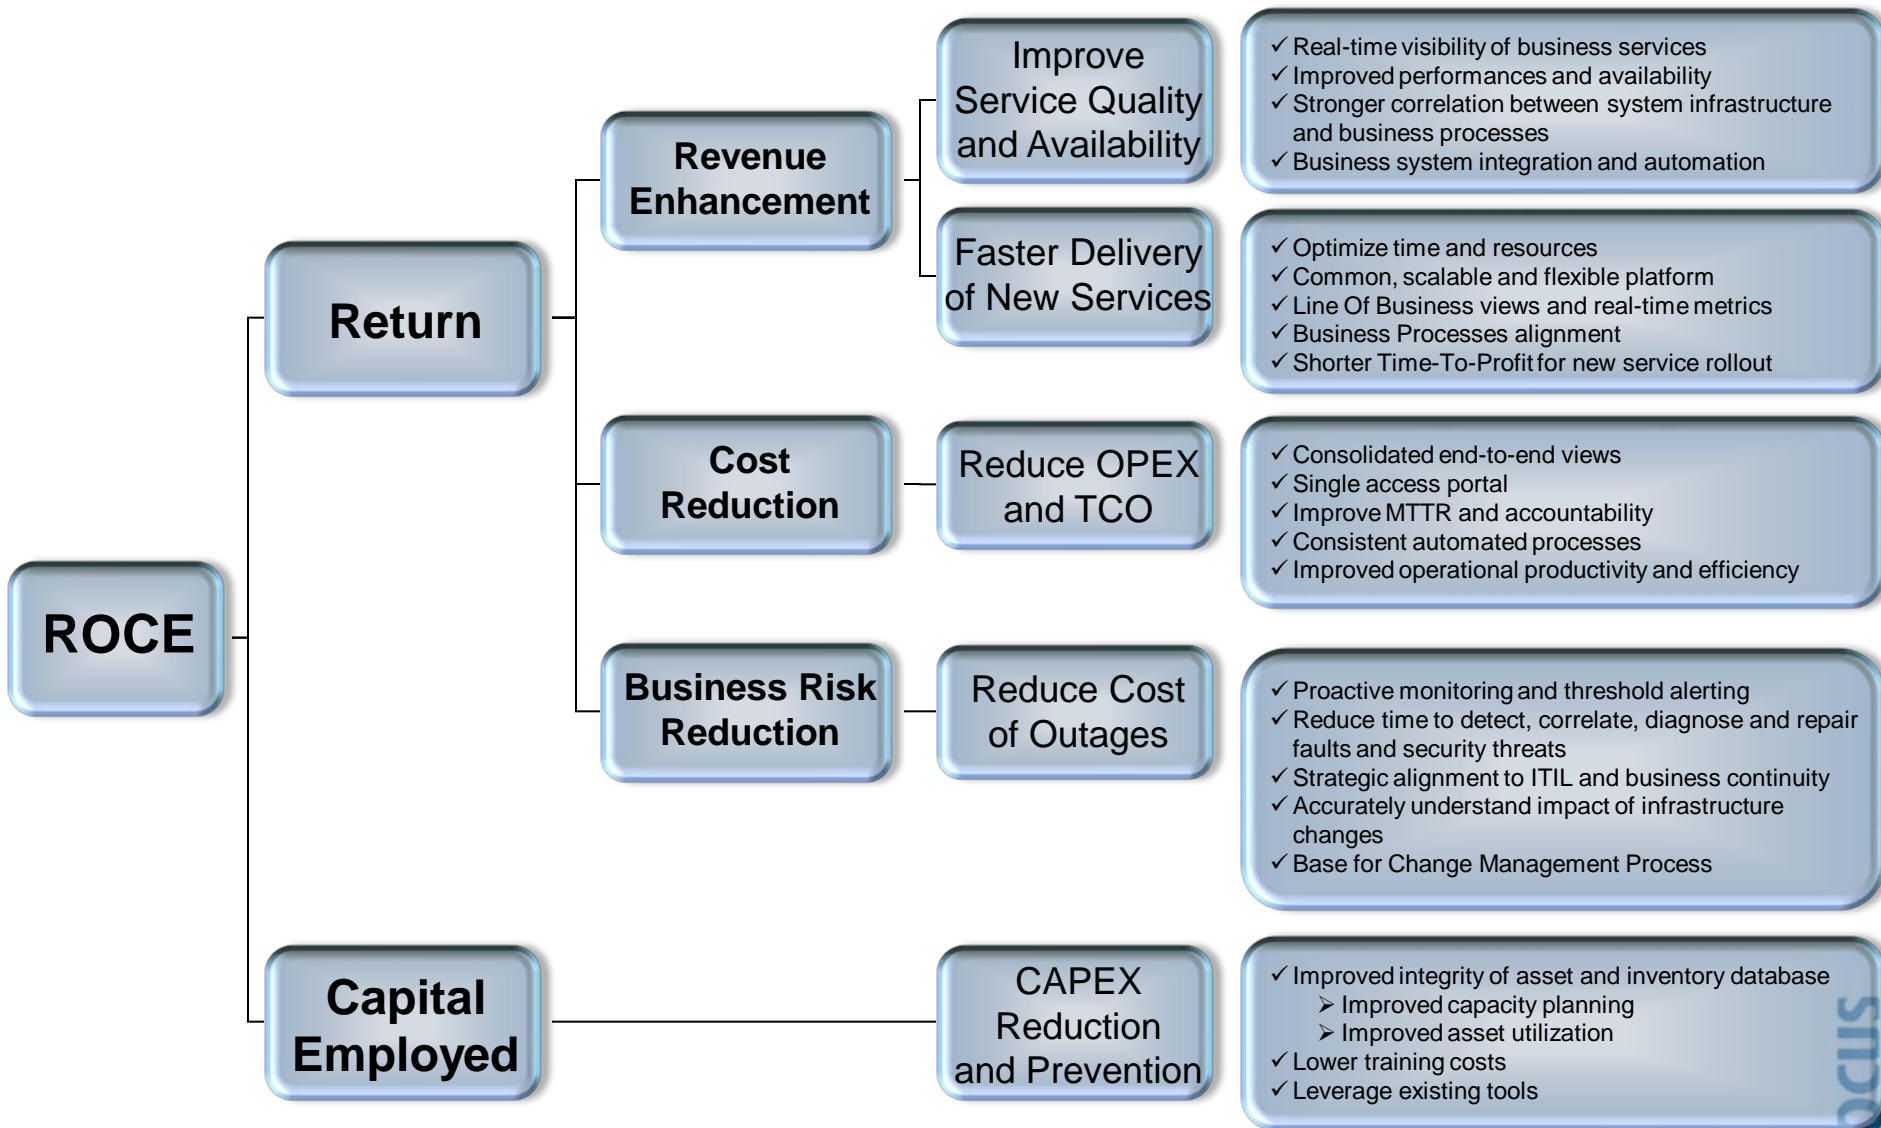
ROCE

Return

Revenue Enhancement

Improve Service Quality and Availability

✓ Real-time visibility of business services
✓ Improved performances and availability
✓ Stronger correlation between system infrastructure and business processes
✓ Business system integration and automation

Faster Delivery of New Services

✓ Optimize time and resources
✓ Common, scalable and flexible platform
✓ Line Of Business views and real-time metrics
✓ Business Processes alignment
✓ Shorter Time-To-Profit for new service rollout

Cost Reduction

Reduce OPEX and TCO

✓ Consolidated end-to-end views
✓ Single access portal
✓ Improve MTTR and accountability
✓ Consistent automated processes
✓ Improved operational productivity and efficiency

Business Risk Reduction

Reduce Cost of Outages

✓ Proactive monitoring and threshold alerting
✓ Reduce time to detect, correlate, diagnose and repair faults and security threats
✓ Strategic alignment to ITIL and business continuity
✓ Accurately understand impact of infrastructure changes
✓ Base for Change Management Process

Capital Employed

CAPEX Reduction and Prevention

✓ Improved integrity of asset and inventory database
➢ Improved capacity planning
➢ Improved asset utilization
✓ Lower training costs
✓ Leverage existing tools

ocus